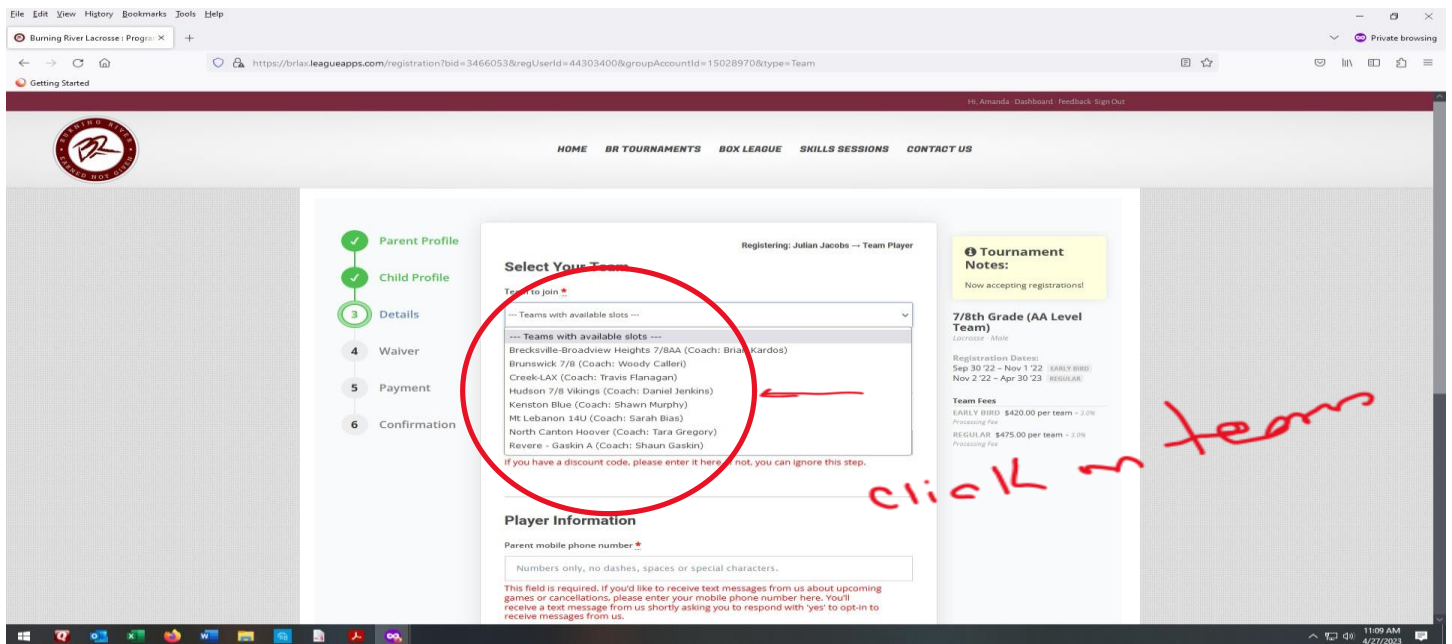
File Edit View History Bookmarks Tools Help

Burning River Lacrosse : Progra ×

https://brlax.leagueapps.com/registration?bid=3466053&regUserId=44303400&groupAccountId=15028970&type=Team

Private browsing

Getting Started

Hi, Amanda · Dashboard · Feedback · Sign Out

BURNING RIVER BR EARNED NOT GIVEN

HOME BR TOURNAMENTS BOX LEAGUE SKILLS SESSIONS CONTACT US

Parent Profile
Child Profile
3 Details
4 Waiver
5 Payment
6 Confirmation

Registering: Julian Jacobs → Team Player

Select Your Team

Team to join *

--- Teams with available slots ---

--- Teams with available slots ---
Brecksville-Broadview Heights 7/8AA (Coach: Brian Kardos)
Brunswick 7/8 (Coach: Woody Calleri)
Creek-LAX (Coach: Travis Flanagan)
Hudson 7/8 Vikings (Coach: Daniel Jenkins)
Kenston Blue (Coach: Shawn Murphy)
Mt Lebanon 14U (Coach: Sarah Bias)
North Canton Hoover (Coach: Tara Gregory)
Revere - Gaskin A (Coach: Shaun Gaskin)

If you have a discount code, please enter it here. If not, you can ignore this step.

Player Information

Parent mobile phone number *

Numbers only, no dashes, spaces or special characters.

This field is required. If you'd like to receive text messages from us about upcoming games or cancellations, please enter your mobile phone number here. You'll receive a text message from us shortly asking you to respond with 'yes' to opt-in to receive messages from us.

Tournament Notes:

Now accepting registrations!

7/8th Grade (AA Level Team)
Lacrosse · Male

Registration Dates:
Sep 30 '22 – Nov 1 '22 EARLY BIRD
Nov 2 '22 – Apr 30 '23 REGULAR

Team Fees
EARLY BIRD $420.00 per team + 3.0% Processing Fee
REGULAR $475.00 per team + 3.0% Processing Fee

click on team

11:09 AM
4/27/2023